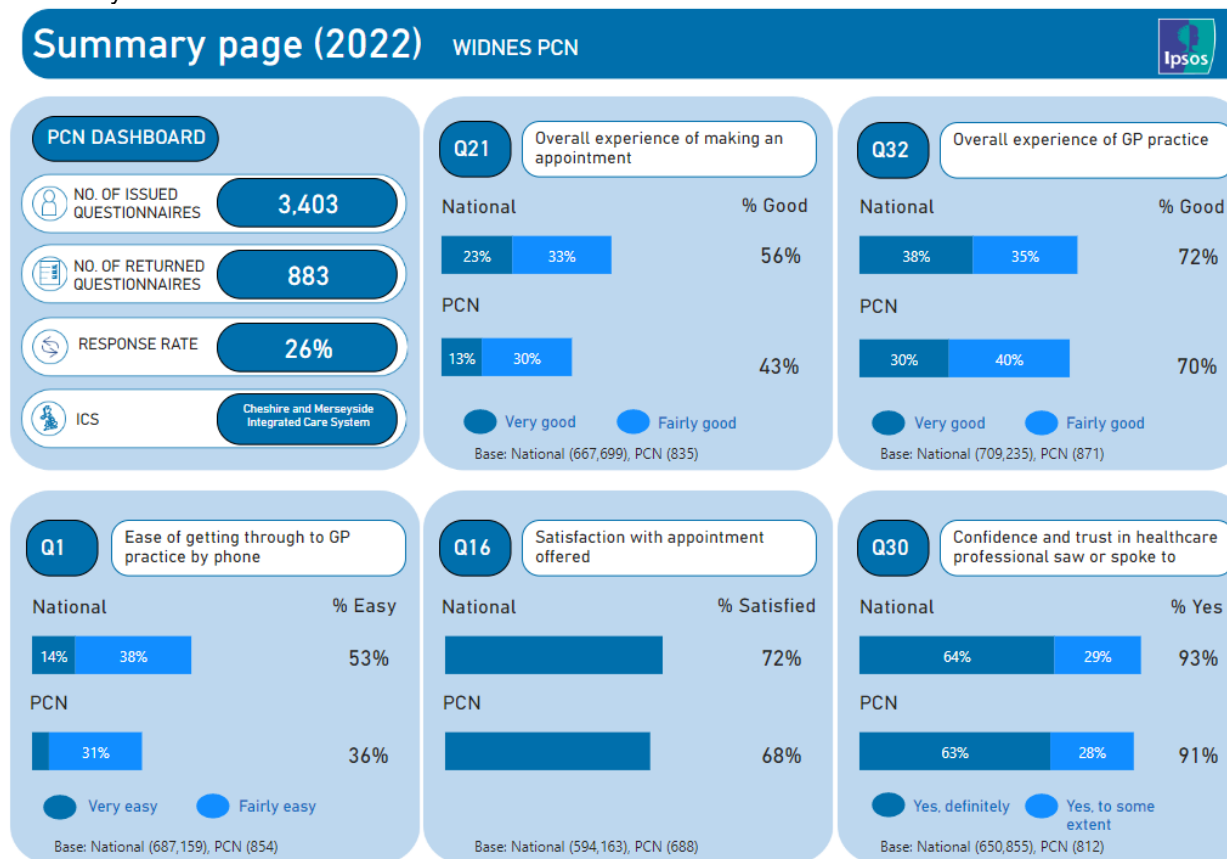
Summary page (2022) WIDNES PCN

Ipsos

PCN DASHBOARD

NO. OF ISSUED QUESTIONNAIRES 3,403

NO. OF RETURNED QUESTIONNAIRES 883

RESPONSE RATE 26%

ICS Cheshire and Merseyside Integrated Care System

Q21 Overall experience of making an appointment

National % Good

23% 33% 56%

PCN

13% 30% 43%

Very good Fairly good

Base: National (667,699), PCN (835)

Q32 Overall experience of GP practice

National % Good

38% 35% 72%

PCN

30% 40% 70%

Very good Fairly good

Base: National (709,235), PCN (871)

Q1 Ease of getting through to GP practice by phone

National % Easy

14% 38% 53%

PCN

31% 36%

Very easy Fairly easy

Base: National (687,159), PCN (854)

Q16 Satisfaction with appointment offered

National % Satisfied

72%

PCN

68%

Base: National (594,163), PCN (688)

Q30 Confidence and trust in healthcare professional saw or spoke to

National % Yes

64% 29% 93%

PCN

63% 28% 91%

Yes, definitely Yes, to some extent

Base: National (650,855), PCN (812)